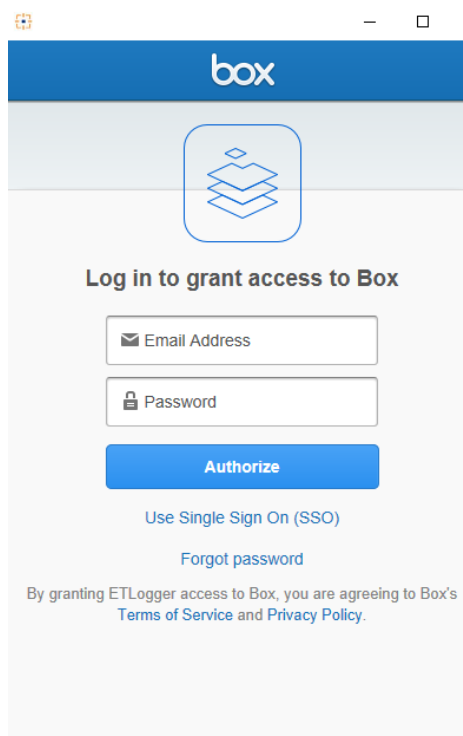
box

Log in to grant access to Box

Email Address

Password

Authorize

Use Single Sign On (SSO)

Forgot password

By granting ETLogger access to Box, you are agreeing to Box's Terms of Service and Privacy Policy.